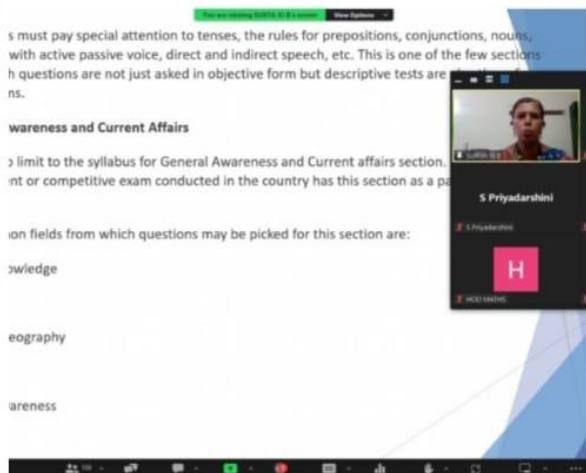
You are viewing SURYA G B's screen View Options

s must pay special attention to tenses, the rules for prepositions, conjunctions, nouns, with active passive voice, direct and indirect speech, etc. This is one of the few sections h questions are not just asked in objective form but descriptive tests are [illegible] ns.

wareness and Current Affairs

› limit to the syllabus for General Awareness and Current affairs section. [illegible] nt or competitive exam conducted in the country has this section as a pa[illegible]

ion fields from which questions may be picked for this section are:

owledge

eography

areness

SURYA G B

S Priyadarshini

S Priyadarshini

H

HOD MATHS